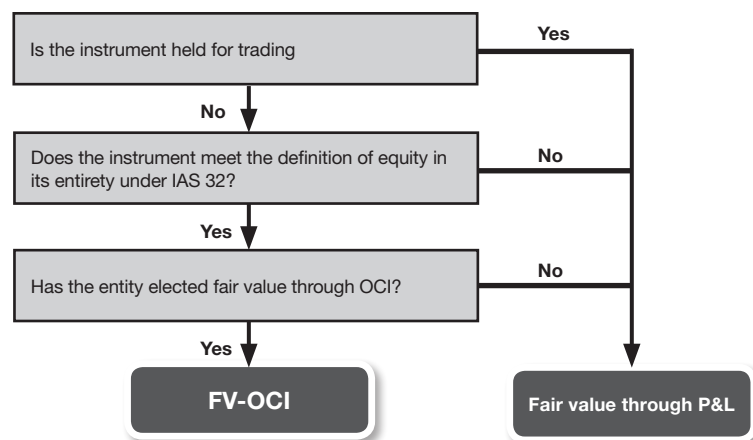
Is the instrument held for trading

Yes

No

Does the instrument meet the definition of equity in its entirety under IAS 32?

No

Yes

Has the entity elected fair value through OCI?

No

Yes

FV-OCI

Fair value through P&L